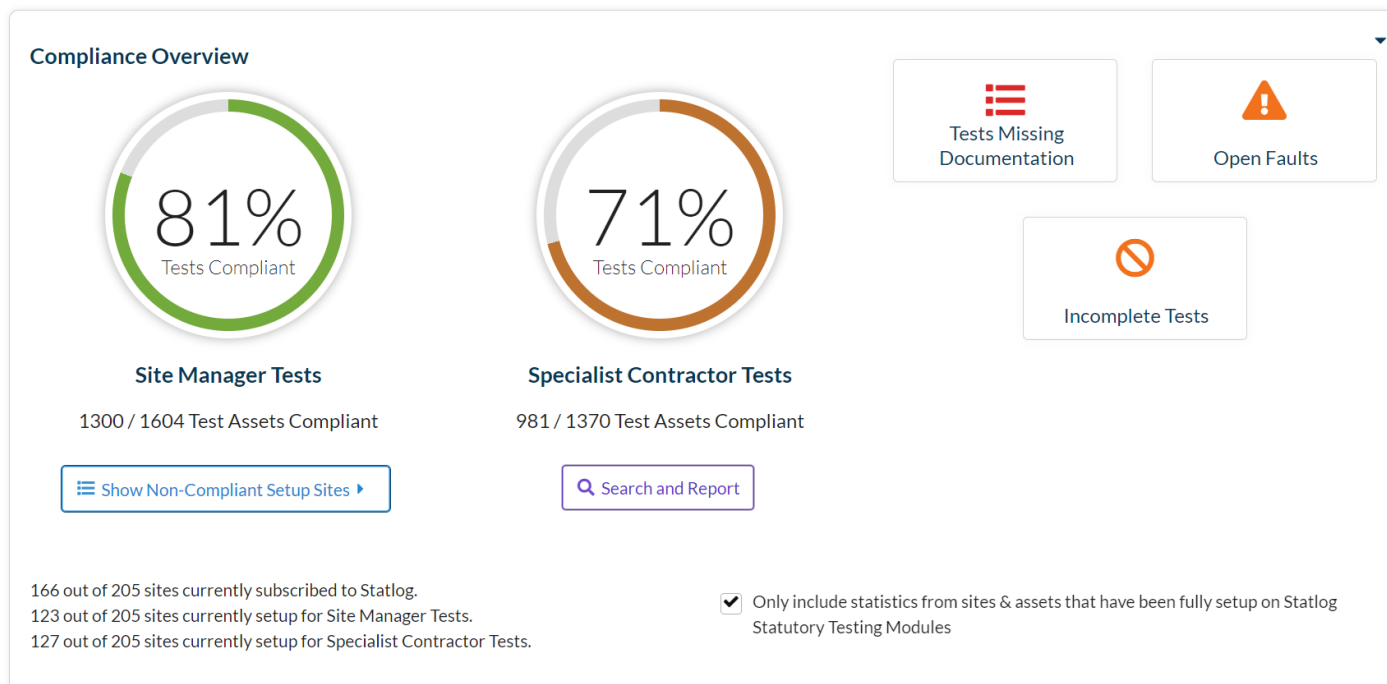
Compliance Overview

81%
Tests Compliant

Site Manager Tests

1300 / 1604 Test Assets Compliant

Show Non-Compliant Setup Sites

71%
Tests Compliant

Specialist Contractor Tests

981 / 1370 Test Assets Compliant

Search and Report

Tests Missing Documentation

Open Faults

Incomplete Tests

166 out of 205 sites currently subscribed to Statlog.
123 out of 205 sites currently setup for Site Manager Tests.
127 out of 205 sites currently setup for Specialist Contractor Tests.

Only include statistics from sites & assets that have been fully setup on Statlog Statutory Testing Modules